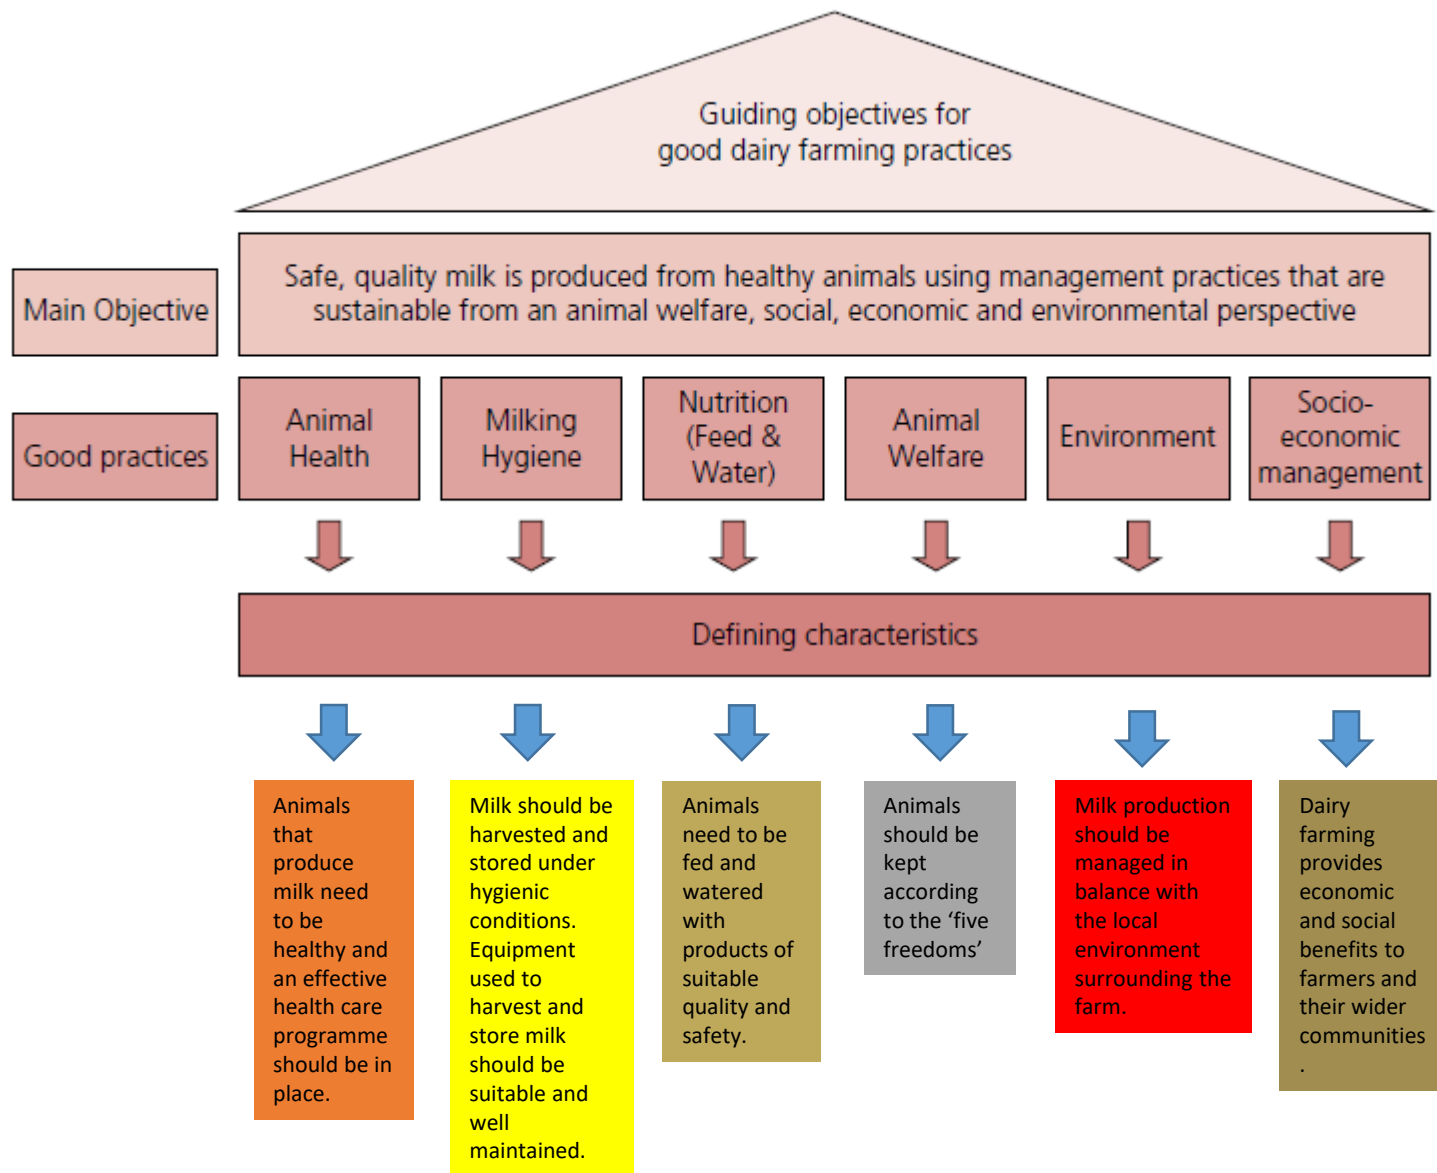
Guiding objectives for good dairy farming practices

Main Objective

Safe, quality milk is produced from healthy animals using management practices that are sustainable from an animal welfare, social, economic and environmental perspective

Good practices

Animal Health

Milking Hygiene

Nutrition (Feed & Water)

Animal Welfare

Environment

Socio-economic management

Defining characteristics

Animals that produce milk need to be healthy and an effective health care programme should be in place.

Milk should be harvested and stored under hygienic conditions. Equipment used to harvest and store milk should be suitable and well maintained.

Animals need to be fed and watered with products of suitable quality and safety.

Animals should be kept according to the 'five freedoms'

Milk production should be managed in balance with the local environment surrounding the farm.

Dairy farming provides economic and social benefits to farmers and their wider communities
.